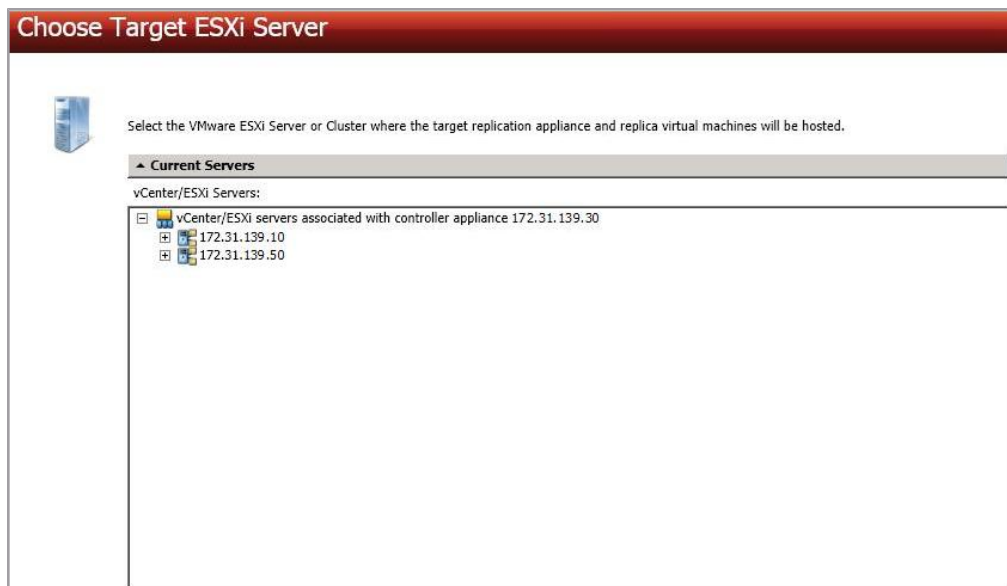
Choose Target ESXi Server

Select the VMware ESXi Server or Cluster where the target replication appliance and replica virtual machines will be hosted.

▲ Current Servers

vCenter/ESXi Servers:

⊟ vCenter/ESXi servers associated with controller appliance 172.31.139.30
⊞ 172.31.139.10
⊞ 172.31.139.50